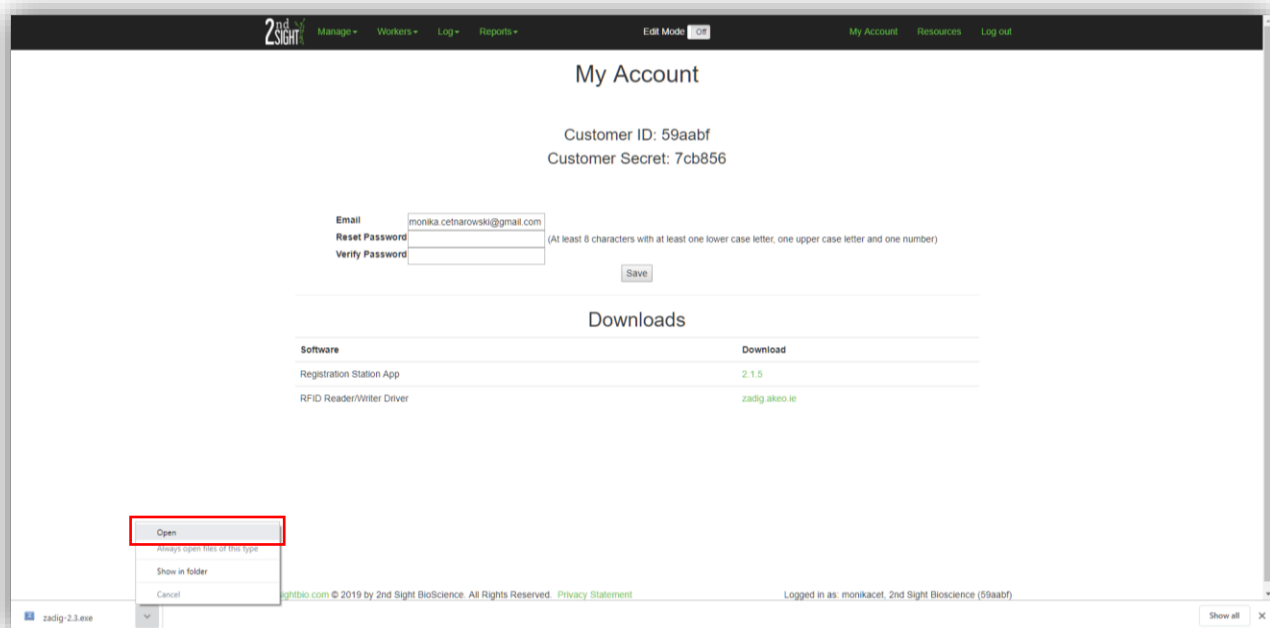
2nd SIGHT Manage▾ Workers▾ Log▾ Reports▾ Edit Mode Off My Account Resources Log out

My Account

Customer ID: 59aabf
Customer Secret: 7cb856

Email monika.cetnarowski@gmail.com
Reset Password (At least 8 characters with at least one lower case letter, one upper case letter and one number)
Verify Password
Save

Downloads

| Software | Download |
|---|---|
| Registration Station App | 2.1.5 |
| RFID Reader/Writer Driver | zadig.akeo.ie |

Open
Always open files of this type
Show in folder
Cancel

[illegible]ghtbio.com © 2019 by 2nd Sight BioScience. All Rights Reserved. Privacy Statement

Logged in as: monikacet, 2nd Sight Bioscience (59aabf)

zadig-2.3.exe

Show all